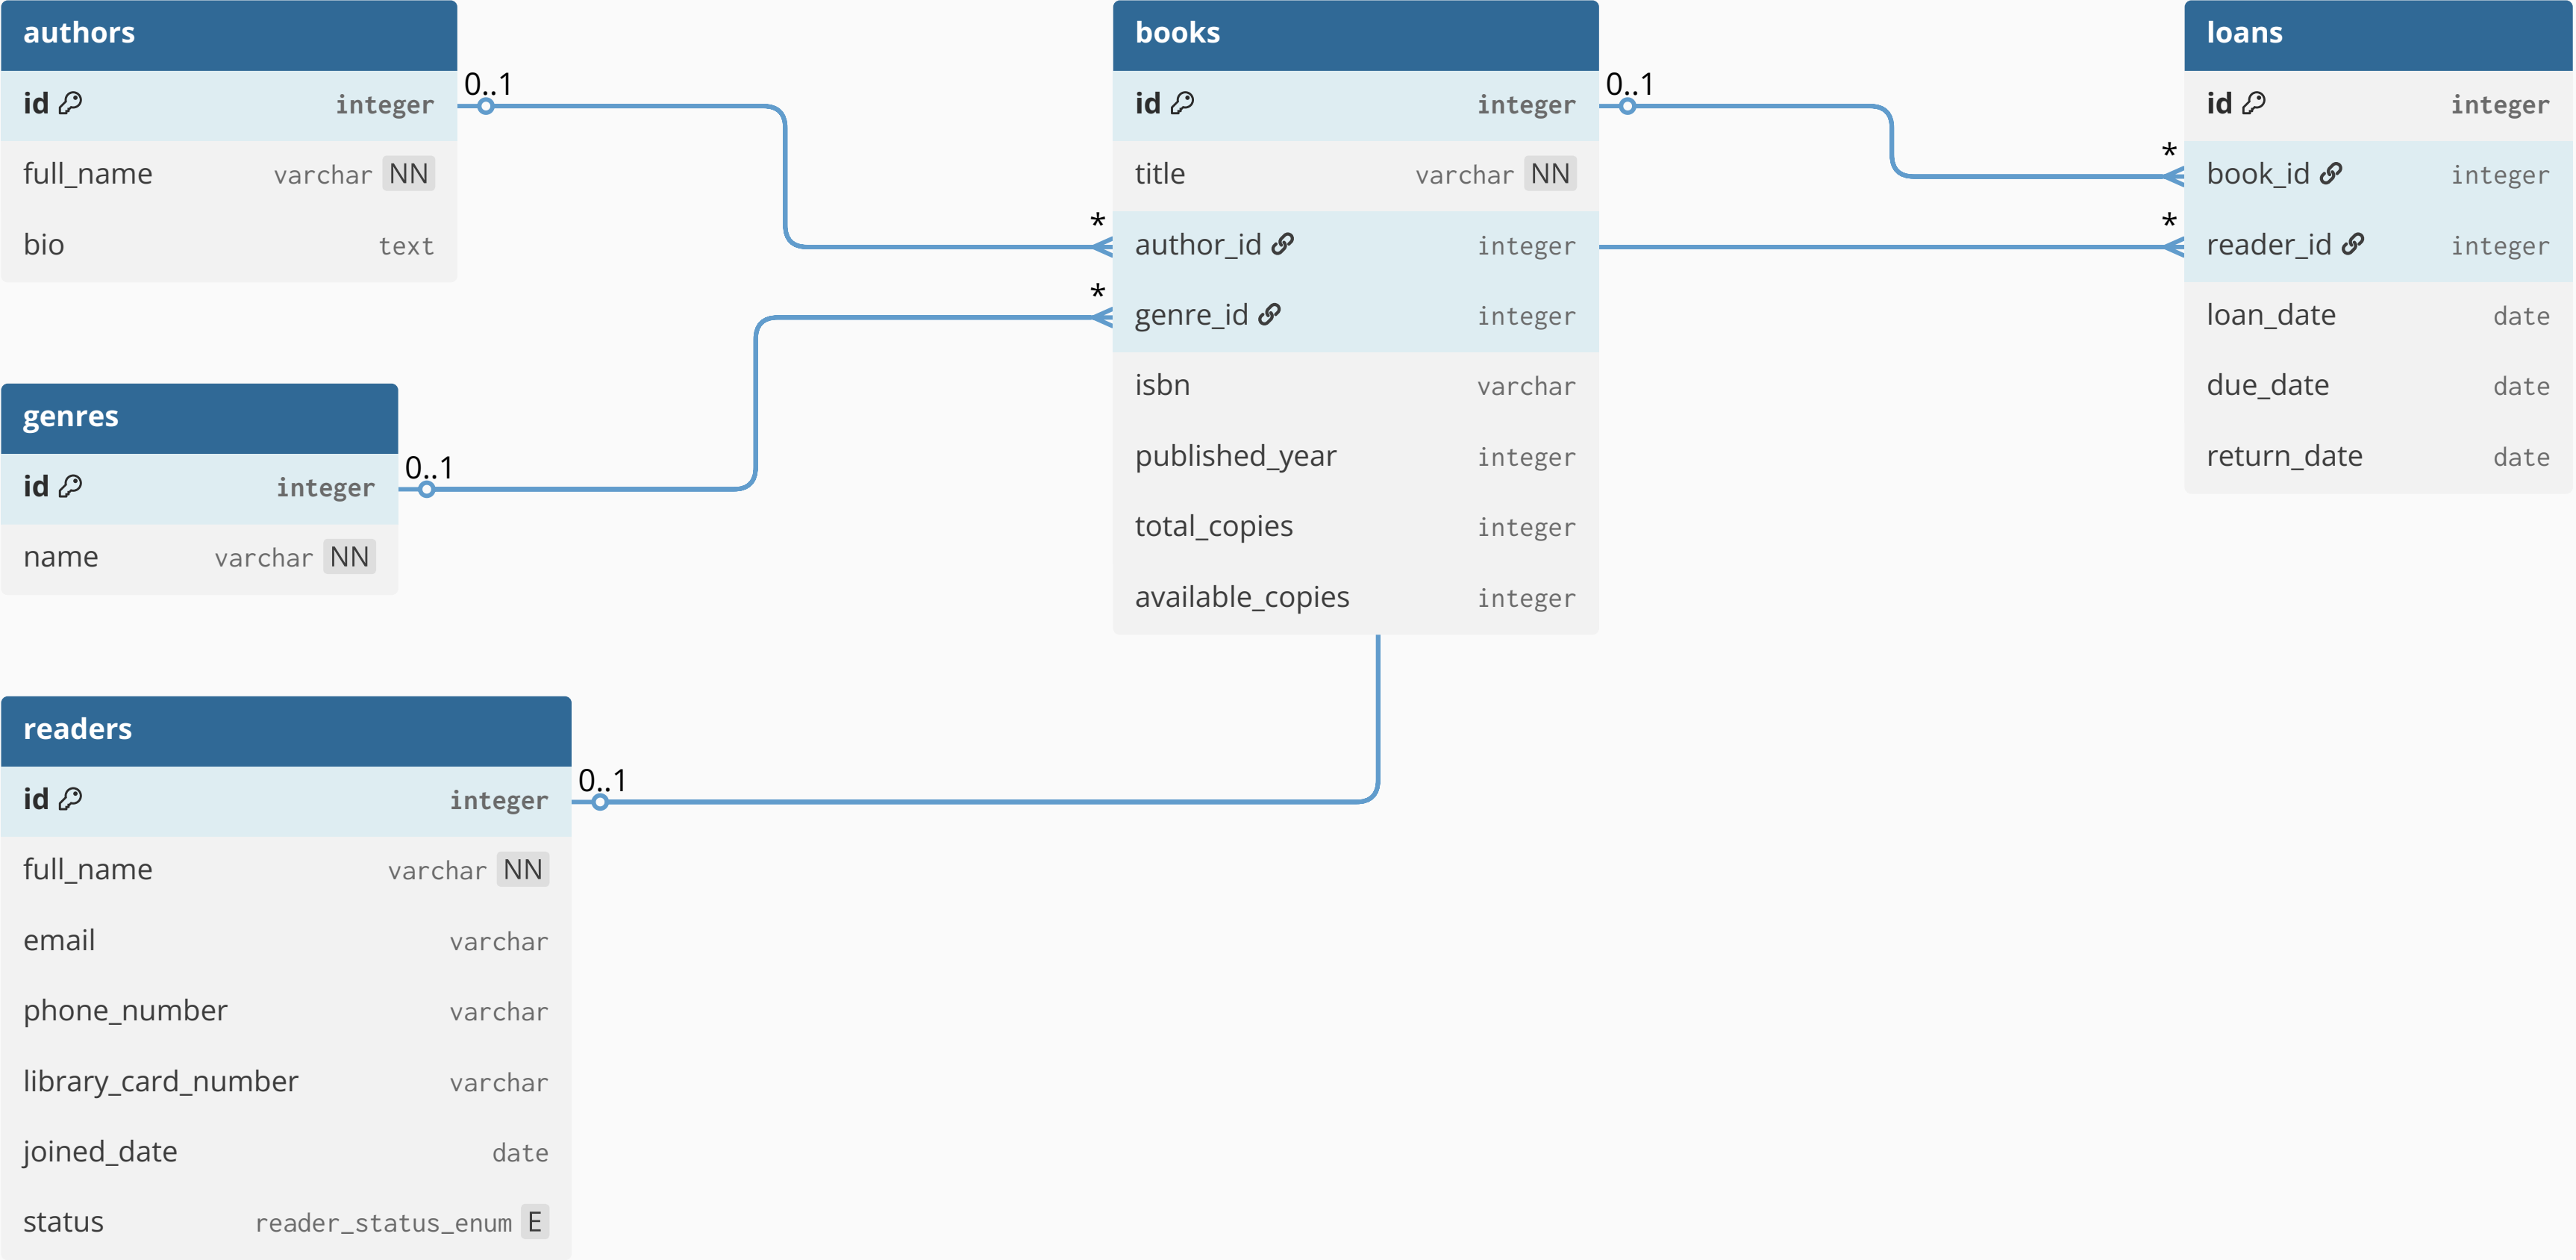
authors

| id | integer |
|---|---|
| full_name | varchar NN |
| bio | text |

0..1

books

| id | integer |
|---|---|
| title | varchar NN |
| author_id | integer |
| genre_id | integer |
| isbn | varchar |
| published_year | integer |
| total_copies | integer |
| available_copies | integer |

0..1

loans

| id | integer |
|---|---|
| book_id | integer |
| reader_id | integer |
| loan_date | date |
| due_date | date |
| return_date | date |

*
*
*
*

genres

| id | integer |
|---|---|
| name | varchar NN |

0..1

readers

| id | integer |
|---|---|
| full_name | varchar NN |
| email | varchar |
| phone_number | varchar |
| library_card_number | varchar |
| joined_date | date |
| status | reader_status_enum E |

0..1